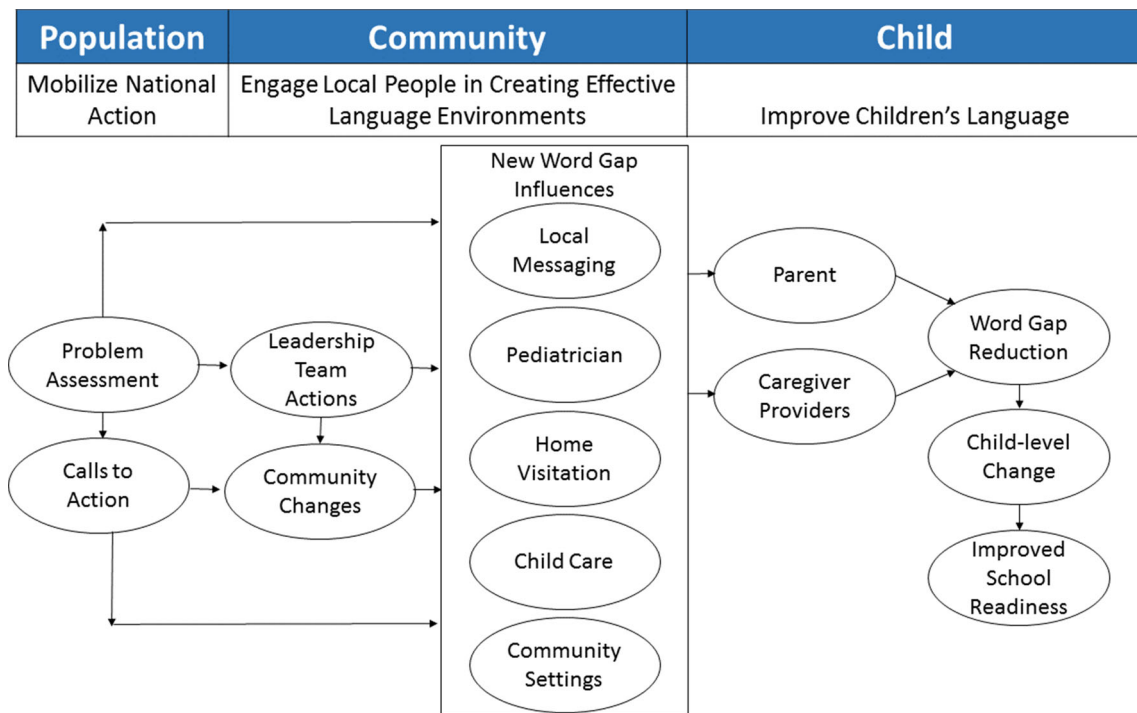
| Population | Community | Child |
|---|---|---|
| Mobilize National Action | Engage Local People in Creating Effective Language Environments | Improve Children's Language |

Problem Assessment

Calls to Action

Leadership Team Actions

Community Changes

New Word Gap Influences

Local Messaging

Pediatrician

Home Visitation

Child Care

Community Settings

Parent

Caregiver Providers

Word Gap Reduction

Child-level Change

Improved School Readiness